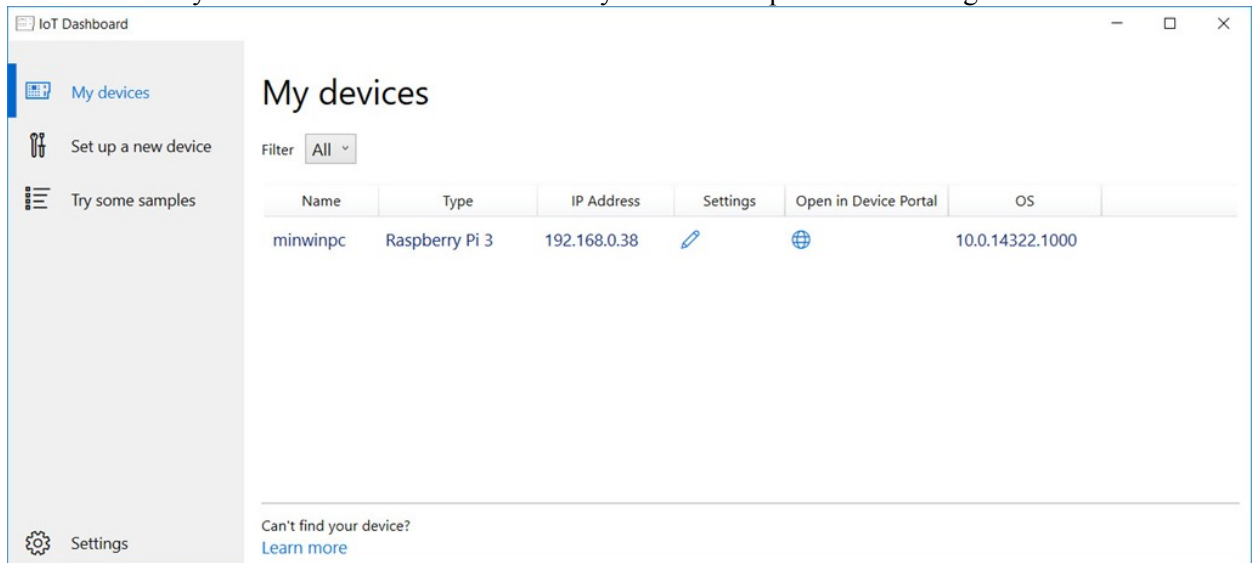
IoT Dashboard

My devices

Set up a new device

Try some samples

Settings

My devices

Filter All

| Name | Type | IP Address | Settings | Open in Device Portal | OS |
|---|---|---|---|---|---|
| minwinpc | Raspberry Pi 3 | 192.168.0.38 | | | 10.0.14322.1000 |

Can't find your device?
Learn more